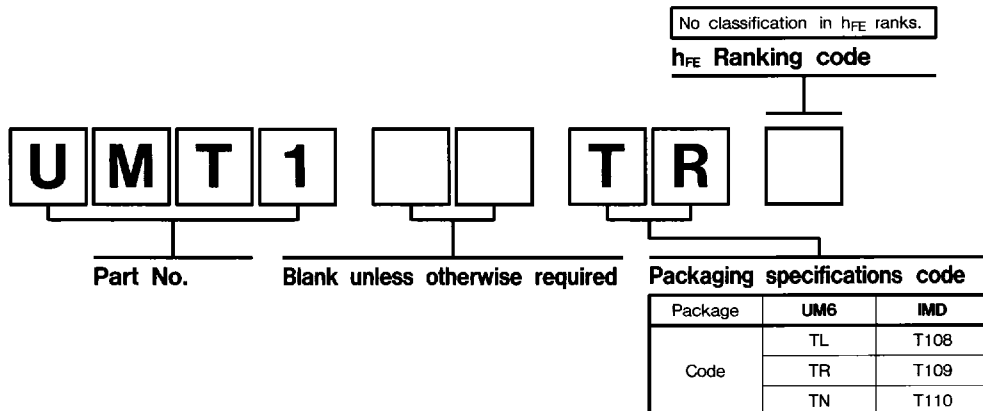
No classification in $h_{FE}$ ranks.

$h_{FE}$ Ranking code

U M T 1 T R

Part No.

Blank unless otherwise required

Packaging specifications code

| Package | UM6 | IMD |
|---|---|---|
| Code | TL | T108 |
| | TR | T109 |
| | TN | T110 |